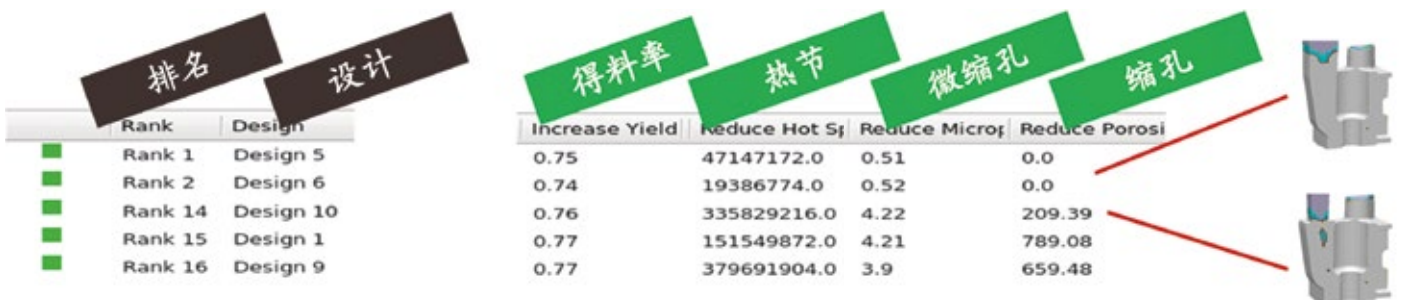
排名 设计 得料率 热节 微缩孔 缩孔

| | Rank | Design | Increase Yield | Reduce Hot Sp | Reduce Microp | Reduce Porosi |
|---|---|---|---|---|---|---|
| | Rank 1 | Design 5 | 0.75 | 47147172.0 | 0.51 | 0.0 |
| | Rank 2 | Design 6 | 0.74 | 19386774.0 | 0.52 | 0.0 |
| | Rank 14 | Design 10 | 0.76 | 335829216.0 | 4.22 | 209.39 |
| | Rank 15 | Design 1 | 0.77 | 151549872.0 | 4.21 | 789.08 |
| | Rank 16 | Design 9 | 0.77 | 379691904.0 | 3.9 | 659.48 |